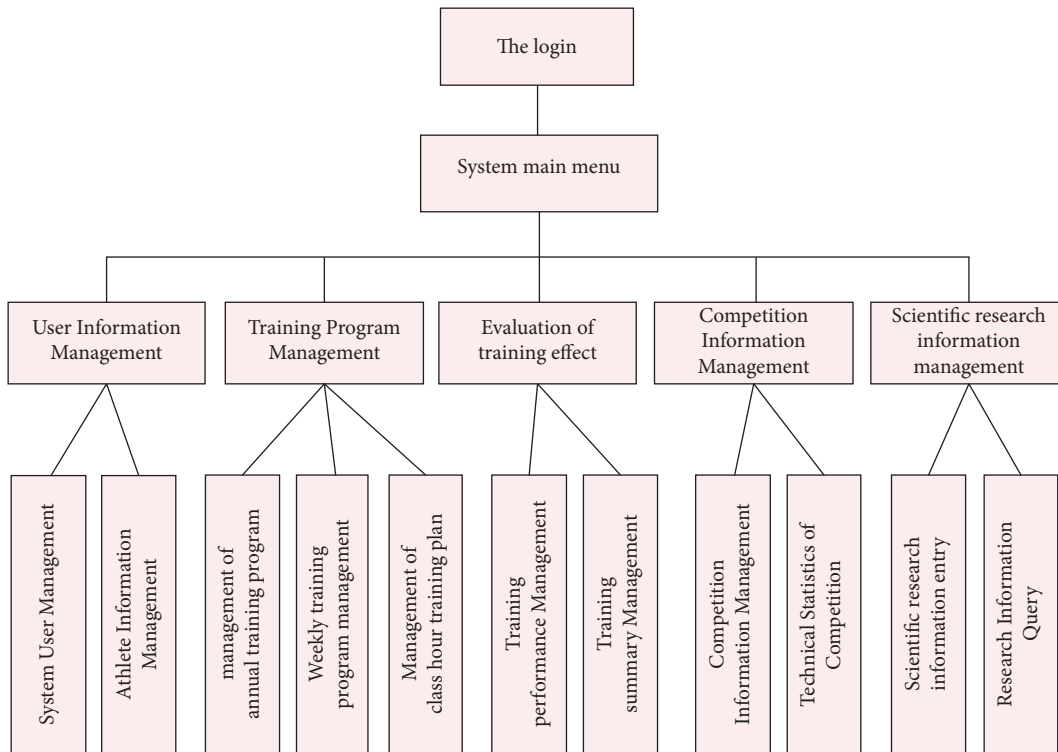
The login

System main menu

User Information Management

Training Program Management

Evaluation of training effect

Competition Information Management

Scientific research information management

System User Management

Athlete Information Management

management of annual training program

Weekly training program management

Management of class hour training plan

Training performance Management

Training summary Management

Competition Information Management

Technical Statistics of Competition

Scientific research information entry

Research Information Query